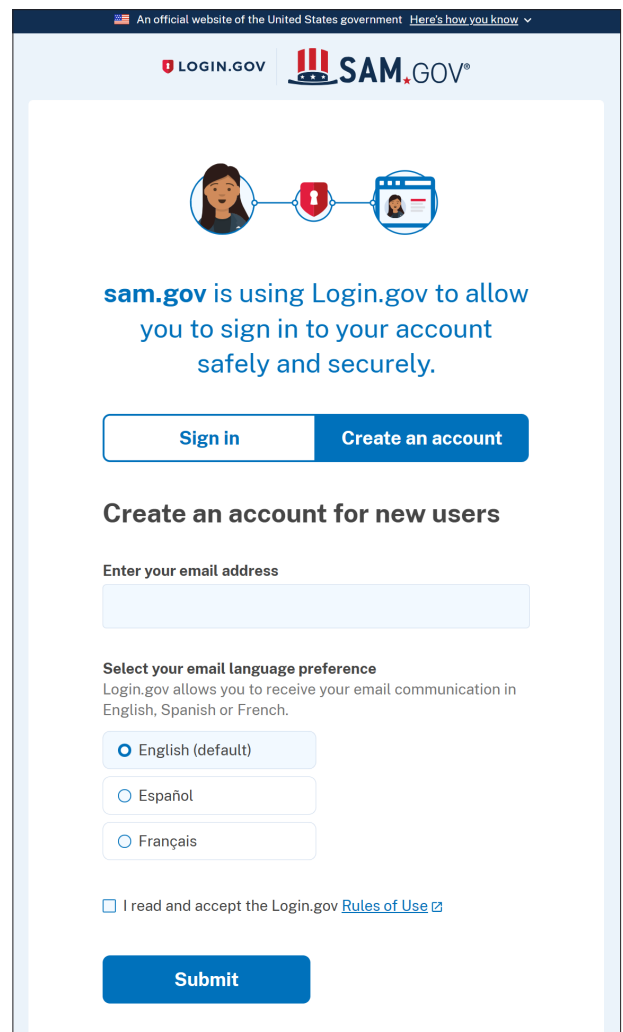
An official website of the United States government Here's how you know

LOGIN.GOV SAM.GOV®

sam.gov is using Login.gov to allow you to sign in to your account safely and securely.

Sign in
Create an account

Create an account for new users

Enter your email address

Select your email language preference
Login.gov allows you to receive your email communication in English, Spanish or French.

English (default)
Español
Français

I read and accept the Login.gov Rules of Use

Submit